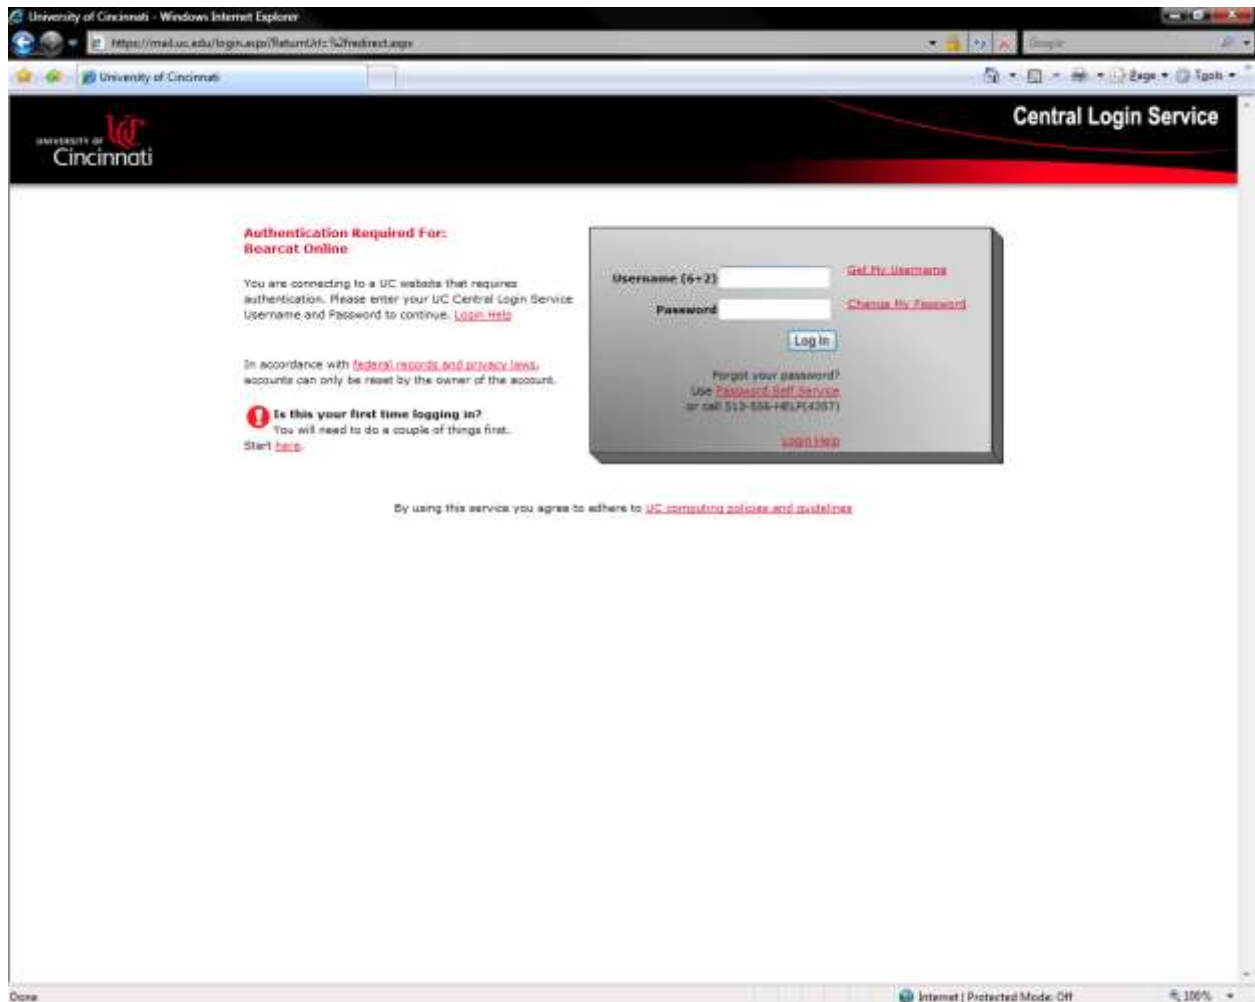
University of Cincinnati - Windows Internet Explorer

https://mail.uc.edu/login.aspx?ReturnUrl=%2fredirect.aspx

Google

University of Cincinnati

Page ▾ Tools ▾

UNIVERSITY OF Cincinnati

Central Login Service

Authentication Required For:
Bearcat Online

You are connecting to a UC website that requires authentication. Please enter your UC Central Login Service Username and Password to continue. Login Help

In accordance with federal records and privacy laws, accounts can only be reset by the owner of the account.

Is this your first time logging in?
You will need to do a couple of things first.
Start here.

Username (6+2)

Get My Username

Password

Change My Password

Log In

Forgot your password?
Use Password Self Service
or call 513-556-HELP(4357)

Login Help

By using this service you agree to adhere to UC computing policies and guidelines

Done

Internet | Protected Mode: Off

100%